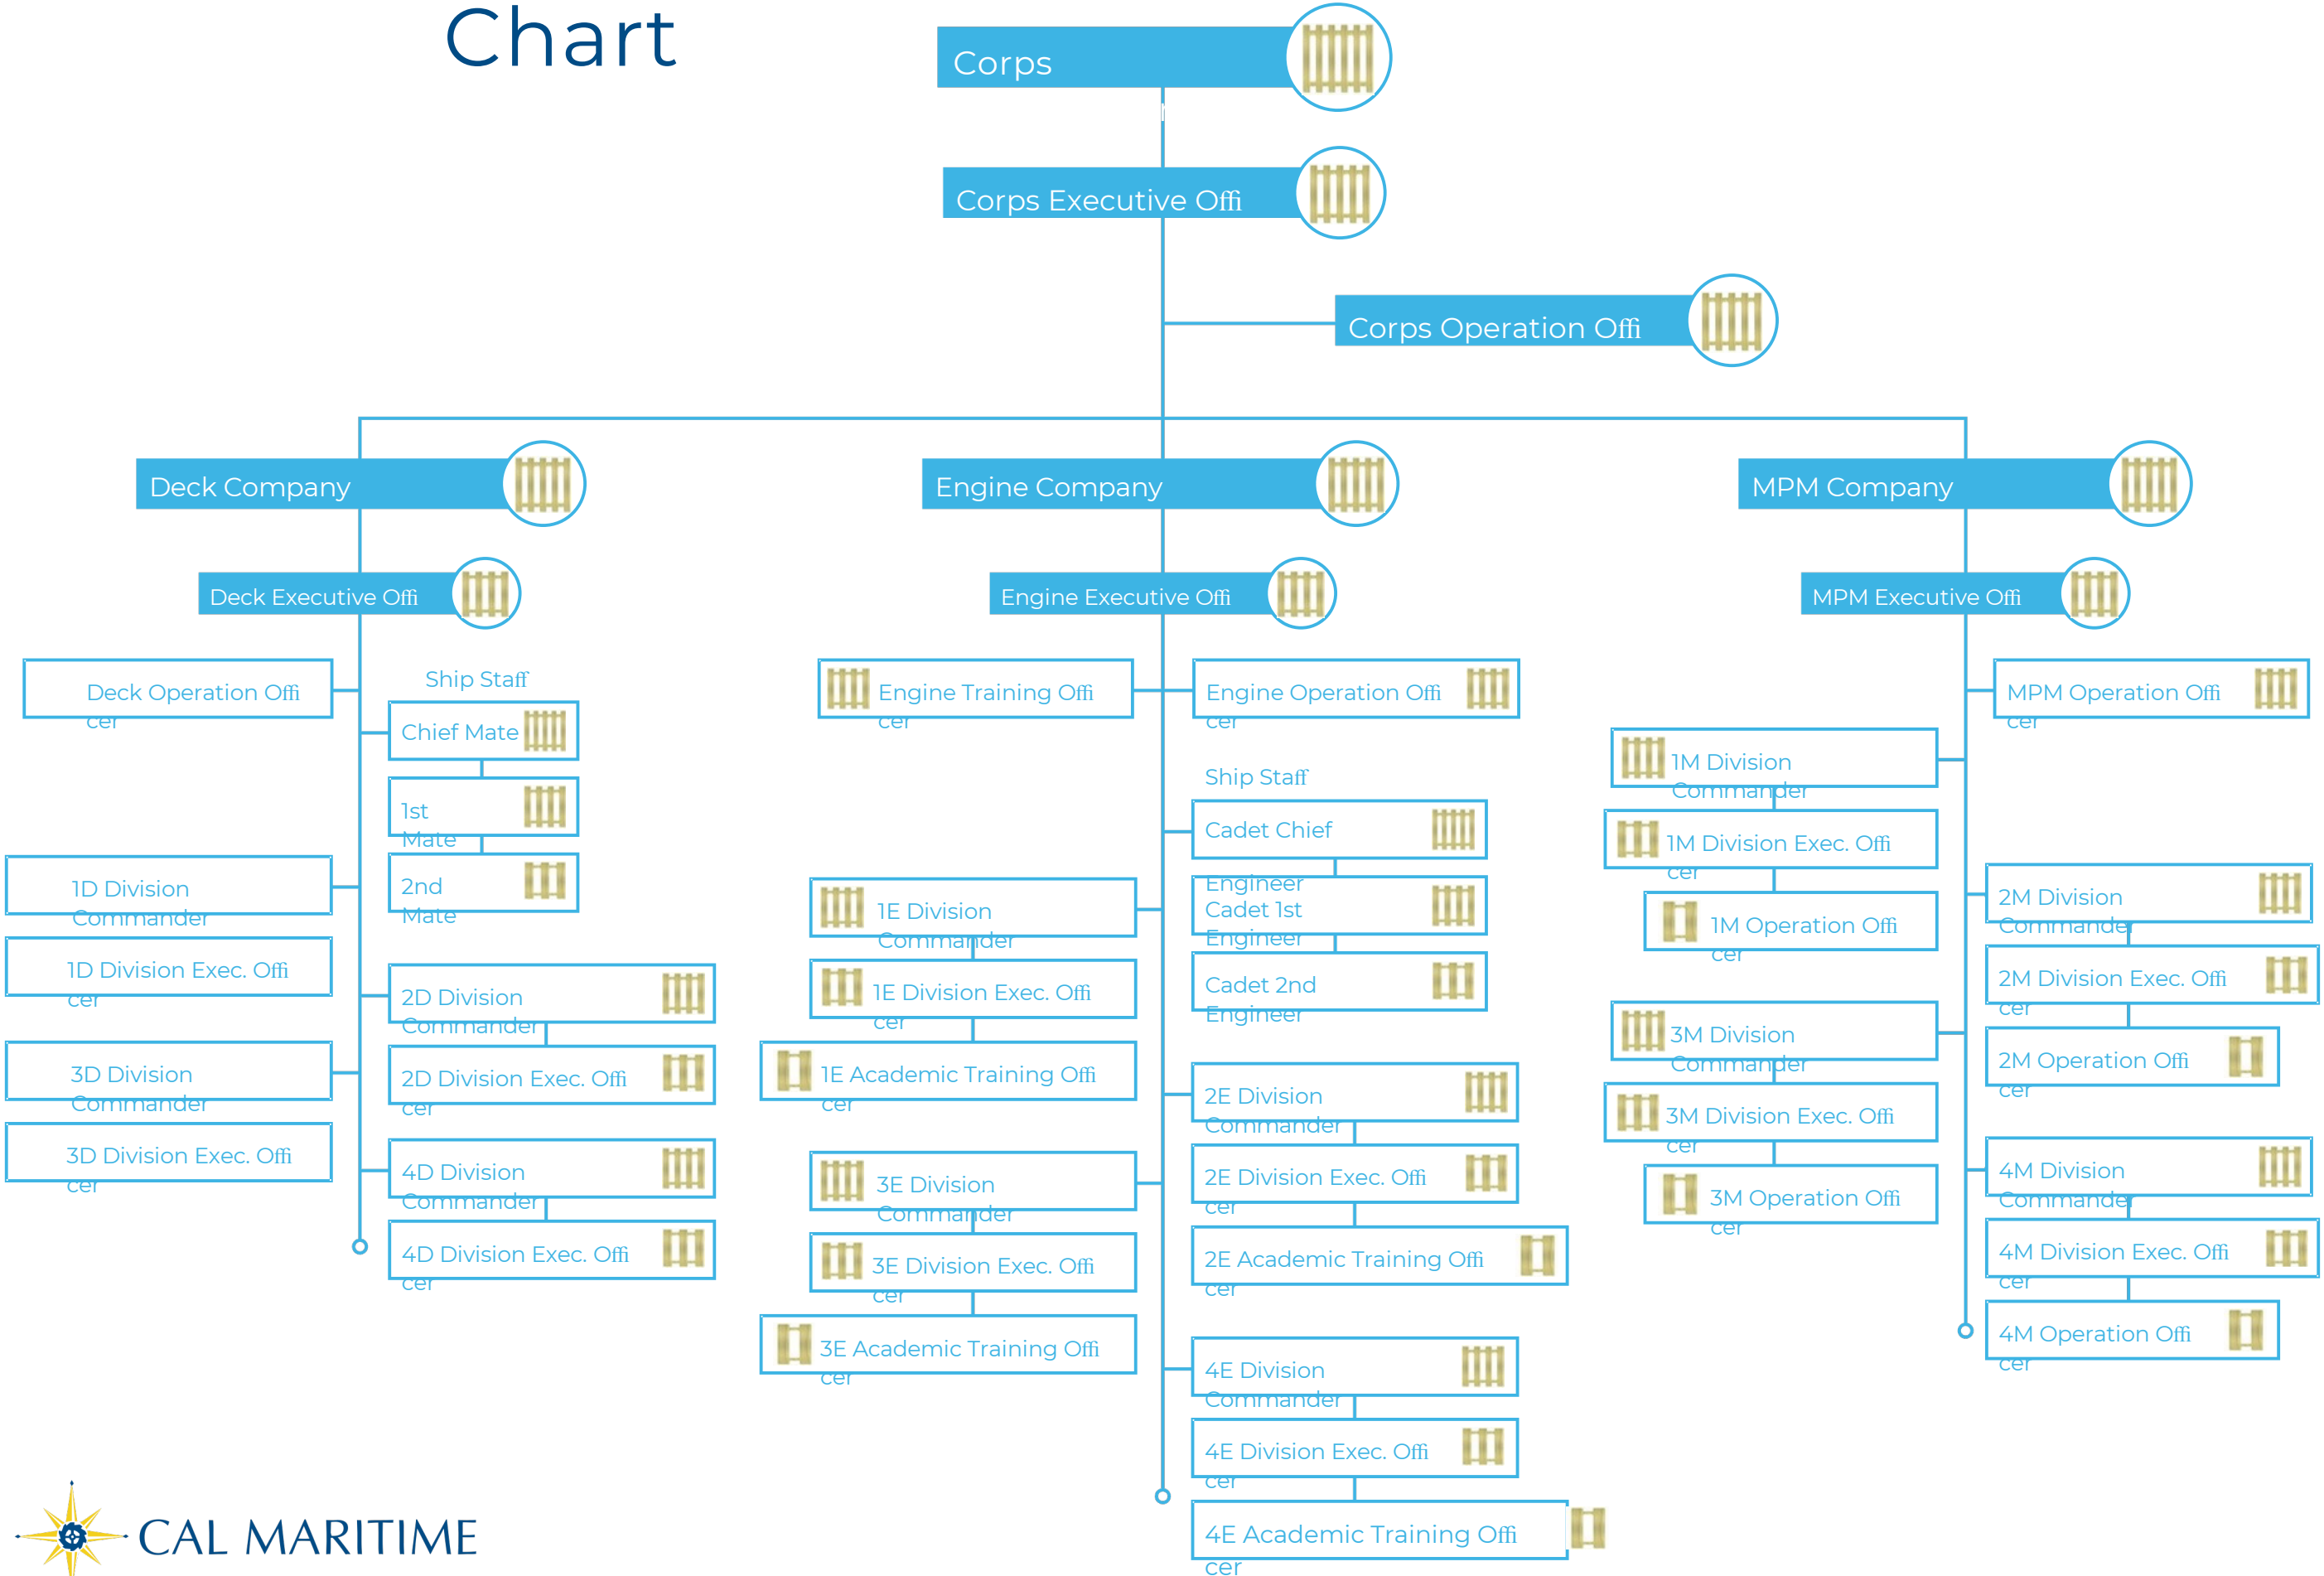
Chart

Corps

Corps Executive Offi

Corps Operation Offi

Deck Company

Engine Company

MPM Company

Deck Executive Offi

Engine Executive Offi

MPM Executive Offi

Deck Operation Offi cer

Ship Staff

Chief Mate

1st Mate

2nd Mate

1D Division Commander

1D Division Exec. Offi cer

2D Division Commander

2D Division Exec. Offi cer

3D Division Commander

3D Division Exec. Offi cer

4D Division Commander

4D Division Exec. Offi cer

Engine Training Offi cer

Engine Operation Offi cer

Ship Staff

Cadet Chief Engineer

Cadet 1st Engineer

Cadet 2nd Engineer

1E Division Commander

1E Division Exec. Offi cer

1E Academic Training Offi cer

2E Division Commander

2E Division Exec. Offi cer

2E Academic Training Offi cer

3E Division Commander

3E Division Exec. Offi cer

3E Academic Training Offi cer

4E Division Commander

4E Division Exec. Offi cer

4E Academic Training Offi cer

MPM Operation Offi cer

1M Division Commander

1M Division Exec. Offi cer

1M Operation Offi cer

2M Division Commander

2M Division Exec. Offi cer

2M Operation Offi cer

3M Division Commander

3M Division Exec. Offi cer

3M Operation Offi cer

4M Division Commander

4M Division Exec. Offi cer

4M Operation Offi cer

CAL MARITIME